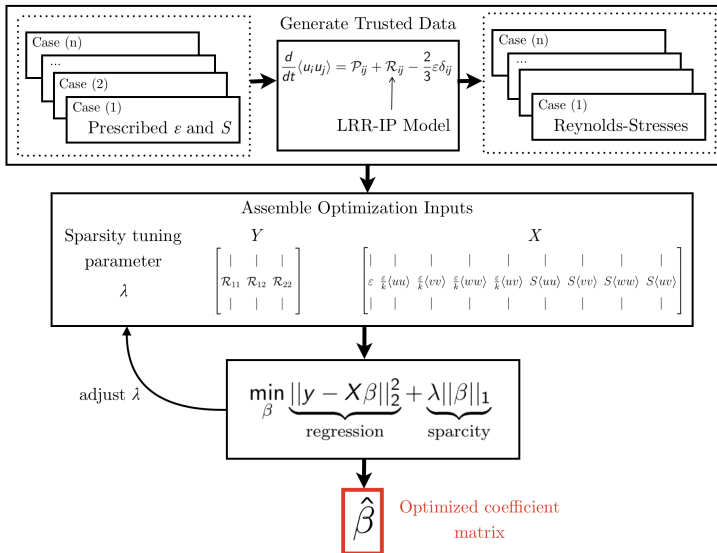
Case (n)

...

Case (2)

Case (1)

Prescribed $\varepsilon$ and $S$

Generate Trusted Data

$\frac{d}{dt}\langle u_i u_j \rangle = \mathcal{P}_{ij} + \mathcal{R}_{ij} - \frac{2}{3}\varepsilon\delta_{ij}$

LRR-IP Model

Case (n)

...

Case (1)

Reynolds-Stresses

Assemble Optimization Inputs

Sparsity tuning parameter $\lambda$

$Y$

$\begin{bmatrix} | & | & | \\ \mathcal{R}_{11} & \mathcal{R}_{12} & \mathcal{R}_{22} \\ | & | & | \end{bmatrix}$

$X$

$\begin{bmatrix} | & | & | & | & | & | & | & | & | \\ \varepsilon & \frac{\varepsilon}{k}\langle uu \rangle & \frac{\varepsilon}{k}\langle vv \rangle & \frac{\varepsilon}{k}\langle ww \rangle & \frac{\varepsilon}{k}\langle uv \rangle & S\langle uu \rangle & S\langle vv \rangle & S\langle ww \rangle & S\langle uv \rangle \\ | & | & | & | & | & | & | & | & | \end{bmatrix}$

adjust $\lambda$

$\min_{\beta} \underbrace{||y - X\beta||_2^2}_{\text{regression}} + \underbrace{\lambda||\beta||_1}_{\text{sparcity}}$

$\hat{\beta}$

Optimized coefficient matrix